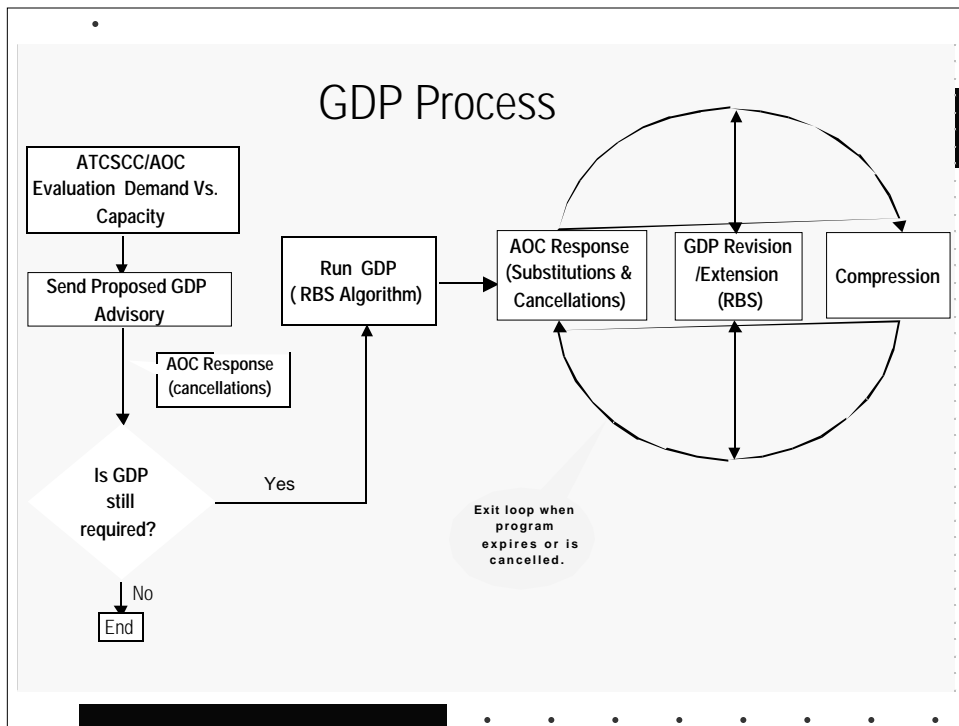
GDP Process

ATCSCC/AOC Evaluation Demand Vs. Capacity

Send Proposed GDP Advisory

AOC Response (cancellations)

Is GDP still required?

Yes

No

End

Run GDP ( RBS Algorithm)

AOC Response (Substitutions & Cancellations)

GDP Revision /Extension (RBS)

Compression

Exit loop when program expires or is cancelled.